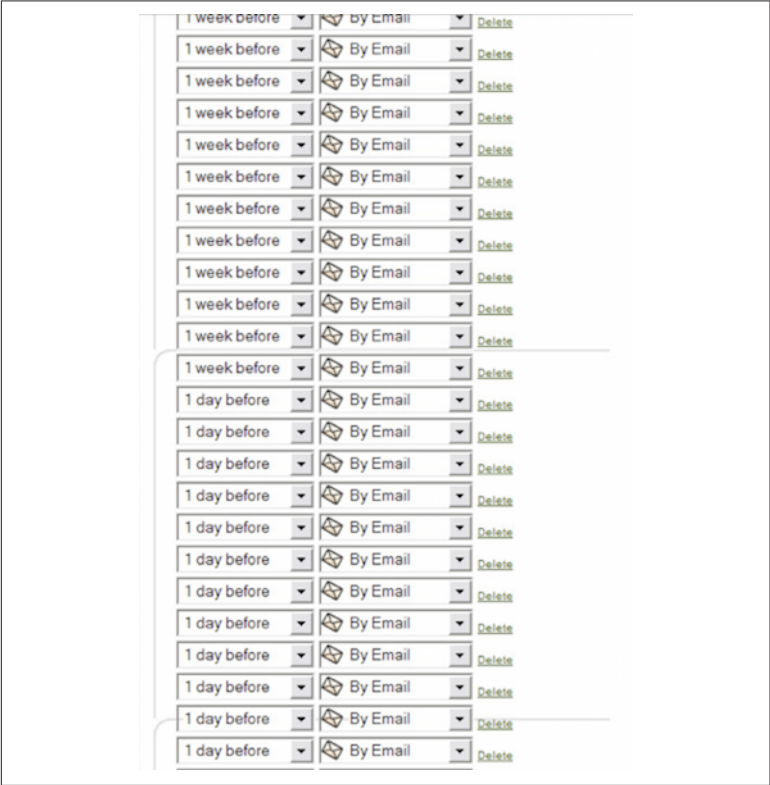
1 week before By Email Delete
1 week before By Email Delete
1 week before By Email Delete
1 week before By Email Delete
1 week before By Email Delete
1 week before By Email Delete
1 week before By Email Delete
1 week before By Email Delete
1 week before By Email Delete
1 week before By Email Delete
1 week before By Email Delete
1 week before By Email Delete
1 day before By Email Delete
1 day before By Email Delete
1 day before By Email Delete
1 day before By Email Delete
1 day before By Email Delete
1 day before By Email Delete
1 day before By Email Delete
1 day before By Email Delete
1 day before By Email Delete
1 day before By Email Delete
1 day before By Email Delete
1 day before By Email Delete